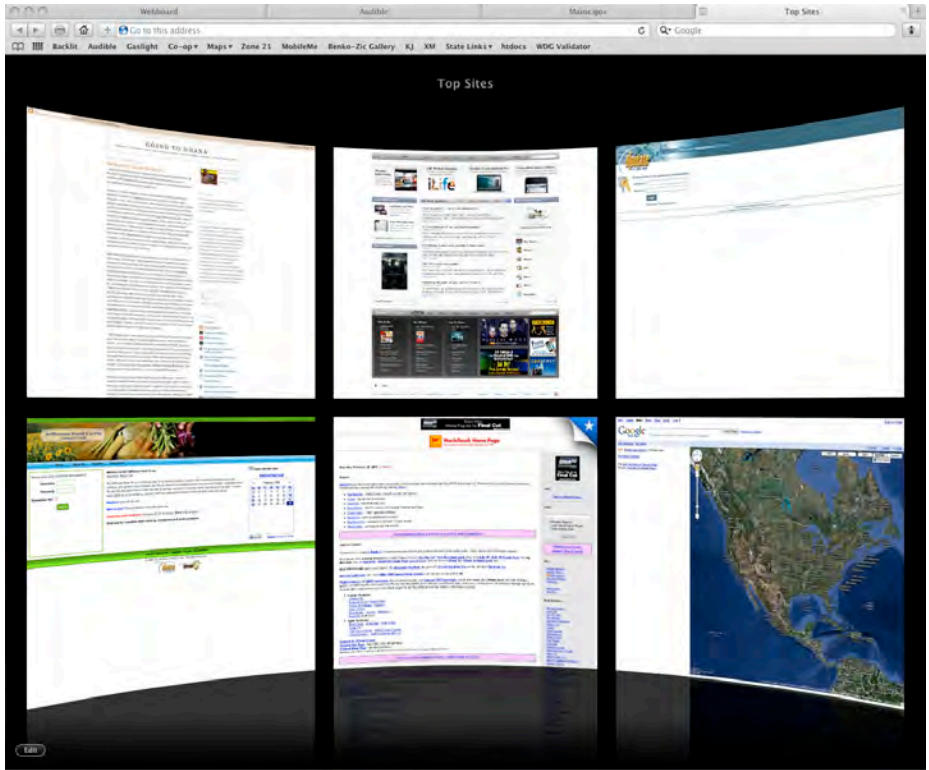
Webboard | Audible | Mainscape | Top Sites

Go to this address

Google

Backlit Audible Gaslight Co-op▾ Maps▾ Zone 21 MobileMe Benko-Zic Gallery KJ XM State Links▾ htdocs WDG Validator

Top Sites

GOING TO GHANA

iLife

MacInTouch Home Page

Final Cut

Google

Edit